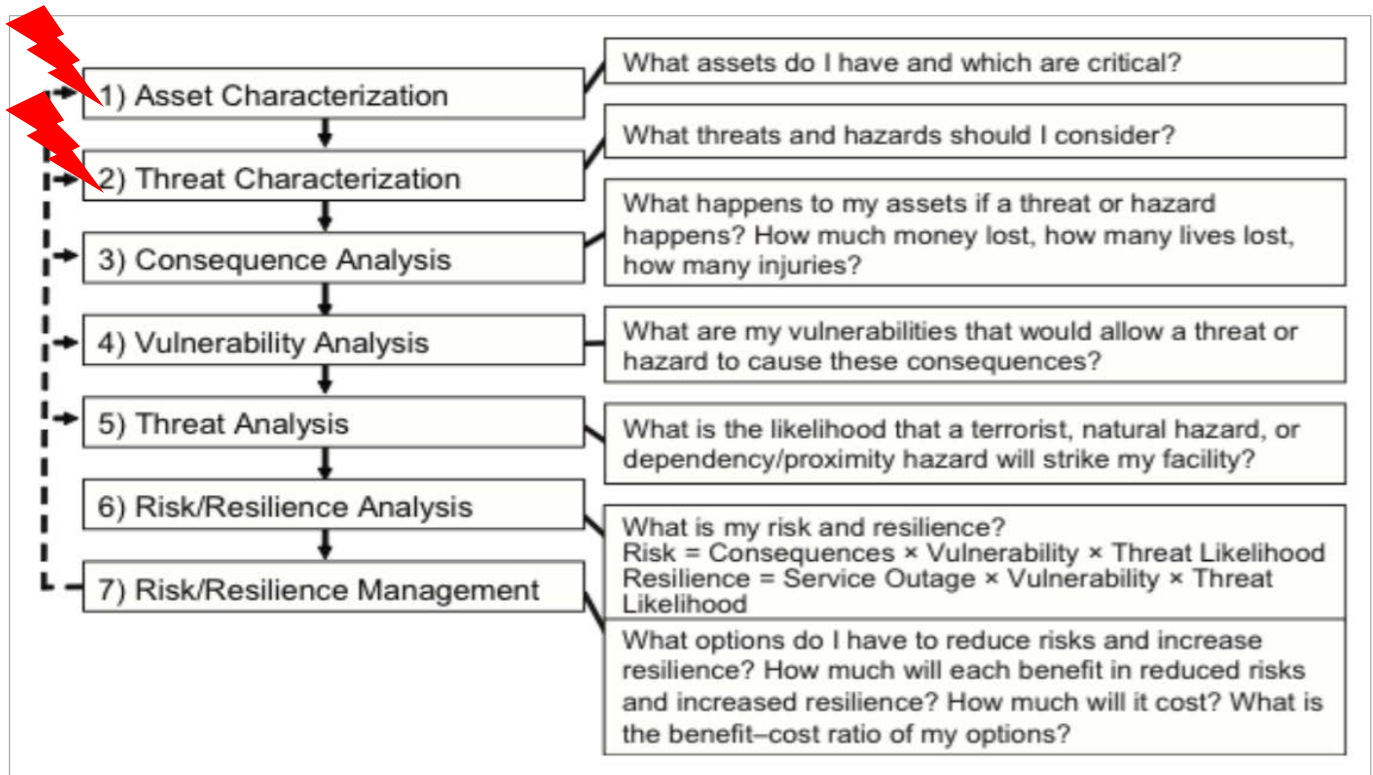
1) Asset Characterization

What assets do I have and which are critical?

2) Threat Characterization

What threats and hazards should I consider?

3) Consequence Analysis

What happens to my assets if a threat or hazard happens? How much money lost, how many lives lost, how many injuries?

4) Vulnerability Analysis

What are my vulnerabilities that would allow a threat or hazard to cause these consequences?

5) Threat Analysis

What is the likelihood that a terrorist, natural hazard, or dependency/proximity hazard will strike my facility?

6) Risk/Resilience Analysis

What is my risk and resilience?
Risk = Consequences × Vulnerability × Threat Likelihood
Resilience = Service Outage × Vulnerability × Threat Likelihood

7) Risk/Resilience Management

What options do I have to reduce risks and increase resilience? How much will each benefit in reduced risks and increased resilience? How much will it cost? What is the benefit–cost ratio of my options?